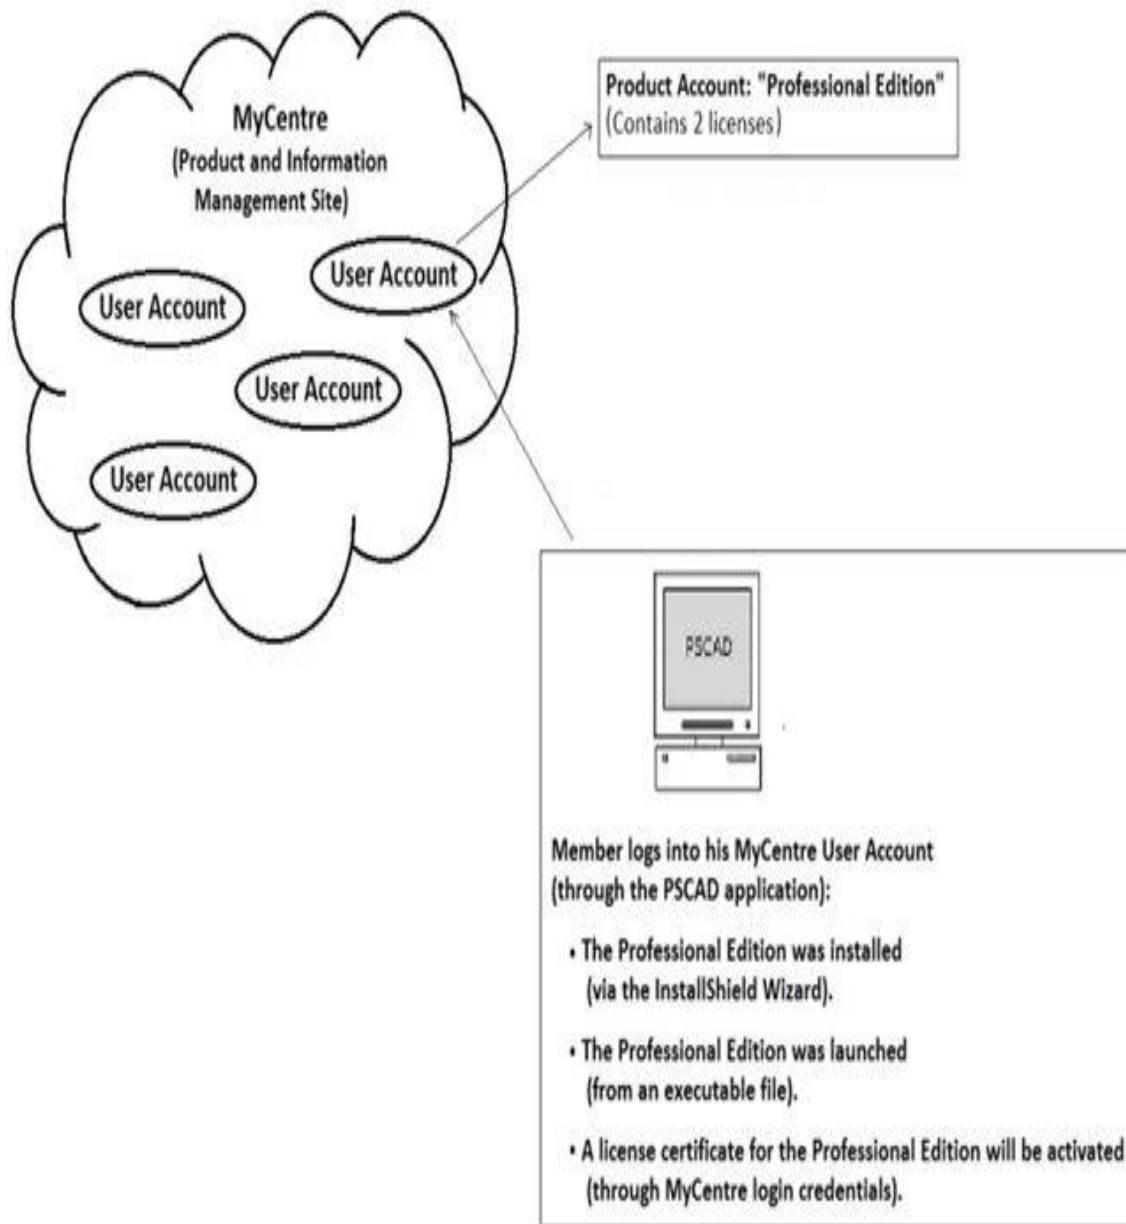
MyCentre
(Product and Information Management Site)

User Account

User Account

User Account

User Account

Product Account: "Professional Edition"
(Contains 2 licenses)

PSCAD

Member logs into his MyCentre User Account (through the PSCAD application):

• The Professional Edition was installed (via the InstallShield Wizard).

• The Professional Edition was launched (from an executable file).

• A license certificate for the Professional Edition will be activated (through MyCentre login credentials).